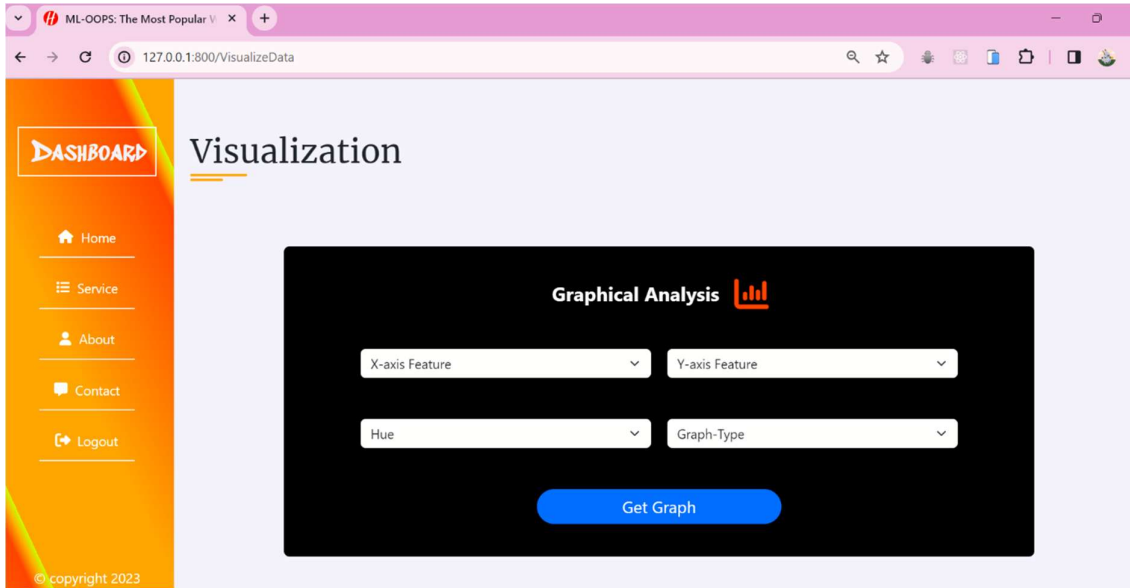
ML-OOPS: The Most Popular V

127.0.0.1:800/VisualizeData

DASHBOARD

Home

Service

About

Contact

Logout

© copyright 2023

Visualization

Graphical Analysis

X-axis Feature

Y-axis Feature

Hue

Graph-Type

Get Graph